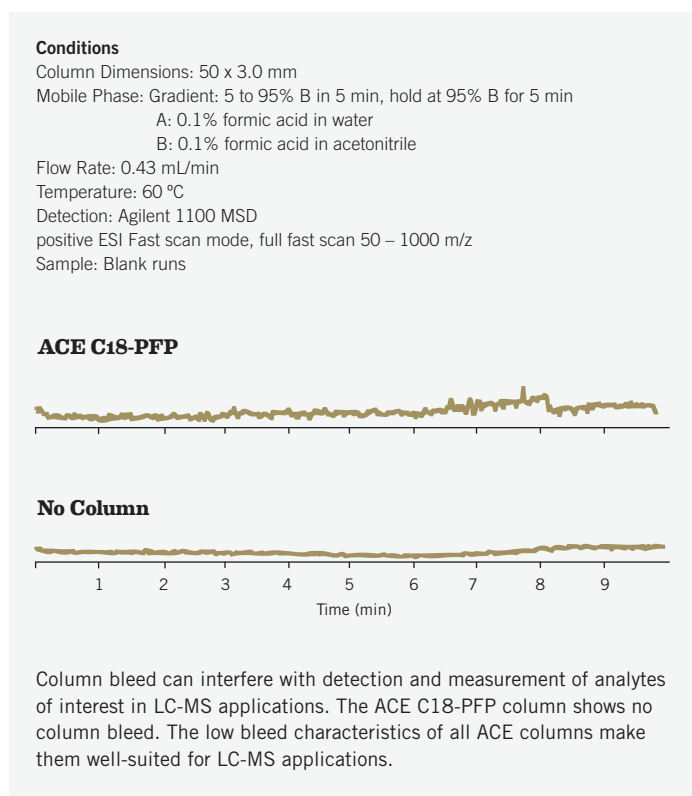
**Conditions**
Column Dimensions: 50 x 3.0 mm
Mobile Phase: Gradient: 5 to 95% B in 5 min, hold at 95% B for 5 min
A: 0.1% formic acid in water
B: 0.1% formic acid in acetonitrile
Flow Rate: 0.43 mL/min
Temperature: 60 ºC
Detection: Agilent 1100 MSD
positive ESI Fast scan mode, full fast scan 50 – 1000 m/z
Sample: Blank runs

**ACE C18-PFP**

**No Column**

1 2 3 4 5 6 7 8 9
Time (min)

Column bleed can interfere with detection and measurement of analytes of interest in LC-MS applications. The ACE C18-PFP column shows no column bleed. The low bleed characteristics of all ACE columns make them well-suited for LC-MS applications.